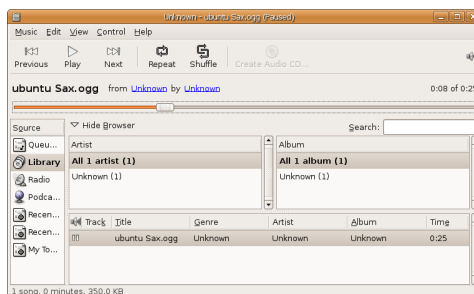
Unknown - ubuntu Sax.ogg (Paused)

Music Edit View Control Help

Previous Play Next Repeat Shuffle Create Audio CD...

ubuntu Sax.ogg from Unknown by Unknown 0:08 of 0:2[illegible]

Source
Queu...
Library
Radio
Podca...
Recen...
Recen...
My To...

Hide Browser Search:

| Artist |
|---|
| All 1 artist (1) |
| Unknown (1) |

| Album |
|---|
| All 1 album (1) |
| Unknown (1) |

| Track | Title | Genre | Artist | Album | Time |
|---|---|---|---|---|---|
| | ubuntu Sax.ogg | Unknown | Unknown | Unknown | 0:25 |

1 song, 0 minutes, 350.0 KB